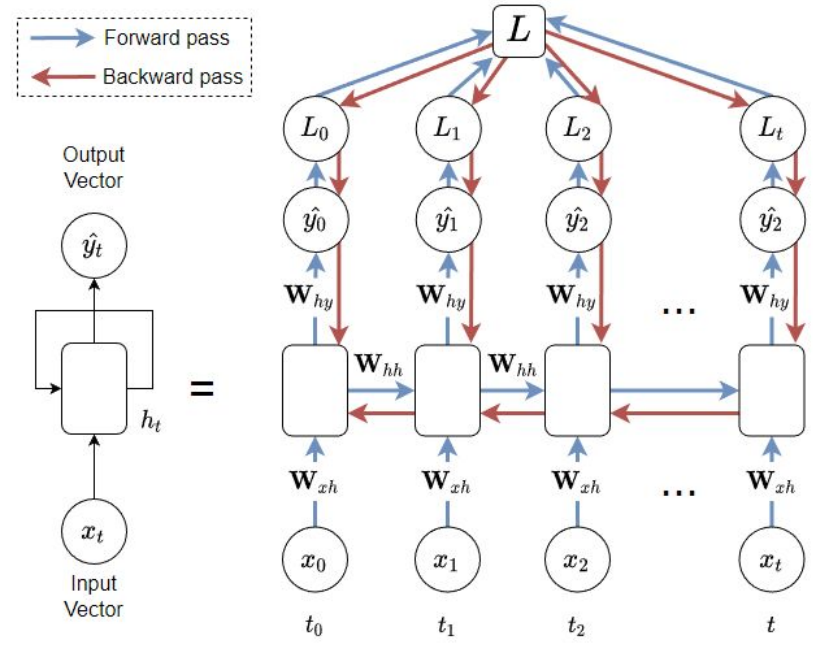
Forward pass
Backward pass

Output Vector

$\hat{y}_t$

$h_t$

$x_t$

Input Vector

=

$L$

$L_0$ $L_1$ $L_2$ $L_t$

$\hat{y}_0$ $\hat{y}_1$ $\hat{y}_2$ $\hat{y}_2$

$\mathbf{W}_{hy}$ $\mathbf{W}_{hy}$ $\mathbf{W}_{hy}$ ... $\mathbf{W}_{hy}$

$\mathbf{W}_{hh}$ $\mathbf{W}_{hh}$

$\mathbf{W}_{xh}$ $\mathbf{W}_{xh}$ $\mathbf{W}_{xh}$ ... $\mathbf{W}_{xh}$

$x_0$ $x_1$ $x_2$ $x_t$

$t_0$ $t_1$ $t_2$ $t$